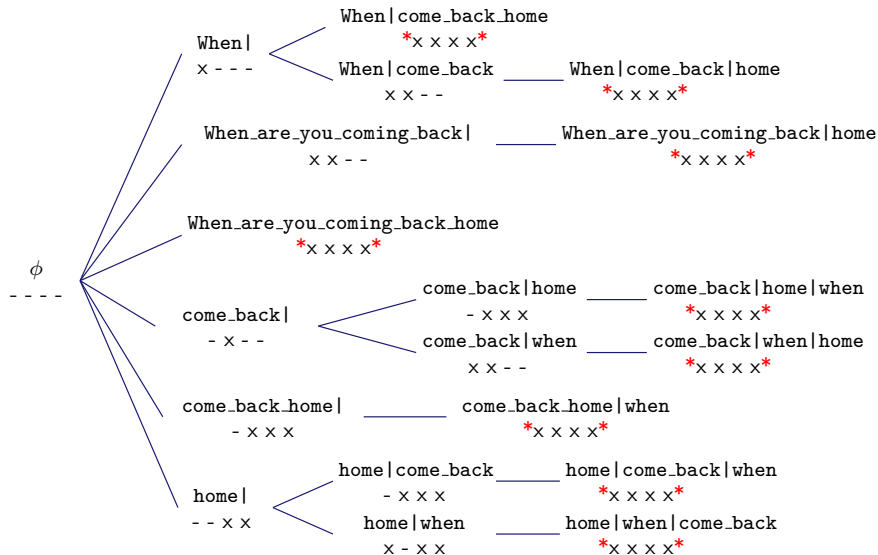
$\phi$
- - - -

When|
x - - -

When|come_back_home
*x x x x*

When|come_back
x x - -

When|come_back|home
*x x x x*

When_are_you_coming_back|
x x - -

When_are_you_coming_back|home
*x x x x*

When_are_you_coming_back_home
*x x x x*

come_back|
- x - -

come_back|home
- x x x

come_back|home|when
*x x x x*

come_back|when
x x - -

come_back|when|home
*x x x x*

come_back_home|
- x x x

come_back_home|when
*x x x x*

home|
- - x x

home|come_back
- x x x

home|come_back|when
*x x x x*

home|when
x - x x

home|when|come_back
*x x x x*